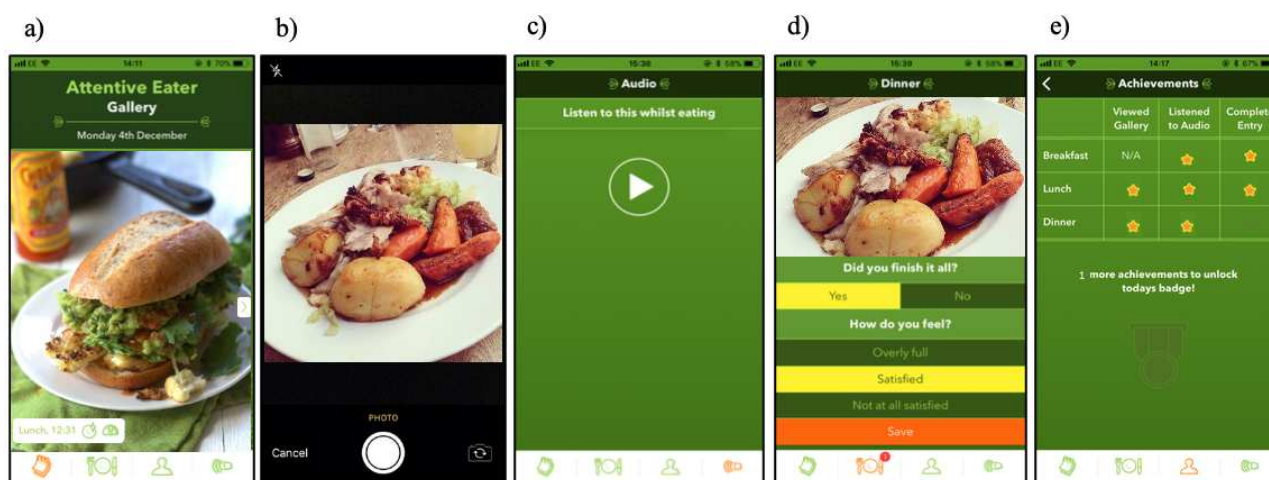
a)

b)

c)

d)

e)

EE 14:11 70%

Attentive Eater

Gallery

Monday 4th December

Lunch, 12:31

PHOTO

Cancel

EE 15:30 58%

Audio

Listen to this whilst eating

EE 15:30 58%

Dinner

Did you finish it all?

Yes

No

How do you feel?

Overly full

Satisfied

Not at all satisfied

Save

EE 14:17 67%

Achievements

| | Viewed Gallery | Listened to Audio | Complet Entry |
|---|---|---|---|
| Breakfast | N/A | | |
| Lunch | | | |
| Dinner | | | |

1 more achievements to unlock todays badge!